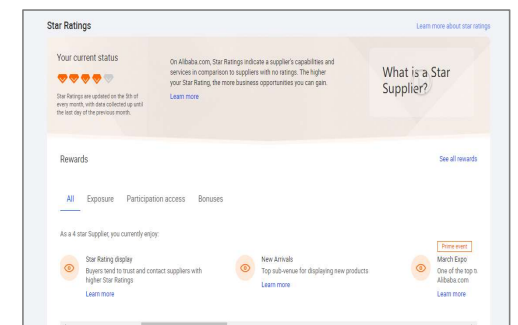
Star Ratings

Learn more about star ratings

Your current status

Star Ratings are updated on the 5th of every month, with data collected up until the last day of the previous month.

On Alibaba.com, Star Ratings indicate a supplier's capabilities and services in comparison to suppliers with no ratings. The higher your Star Rating, the more business opportunities you can gain.

Learn more

What is a Star Supplier?

Rewards

See all rewards

All Exposure Participation access Bonuses

As a 4 star Supplier, you currently enjoy:

Star Rating display
Buyers tend to trust and contact suppliers with higher Star Ratings
Learn more

New Arrivals
Top sub-venue for displaying new products
Learn more

Prime event
March Expo
One of the top t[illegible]
Alibaba.com
Learn more